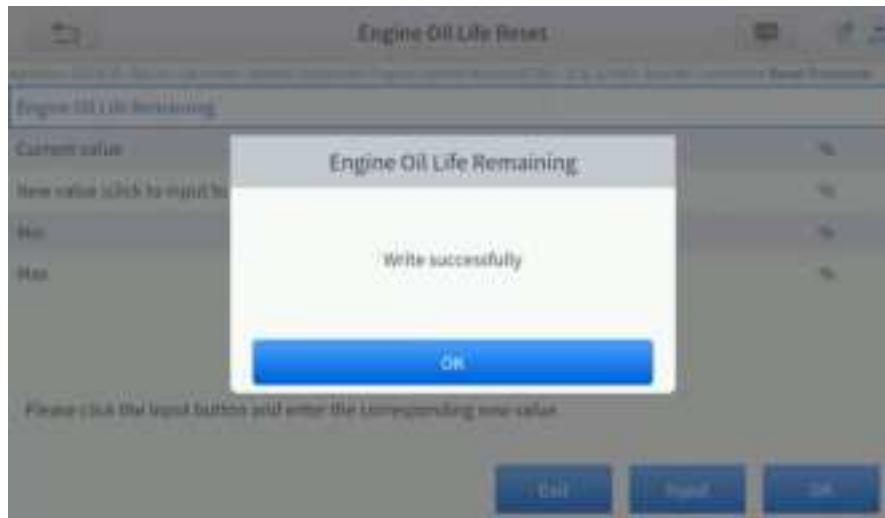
Engine Oil Life Reset

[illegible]

Engine Oil Life Remaining

Current value %

New value (click to input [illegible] %

Min %

Max %

Engine Oil Life Remaining

Write successfully

OK

Please click the Input button and enter the corresponding new value

Exit

Input

OK